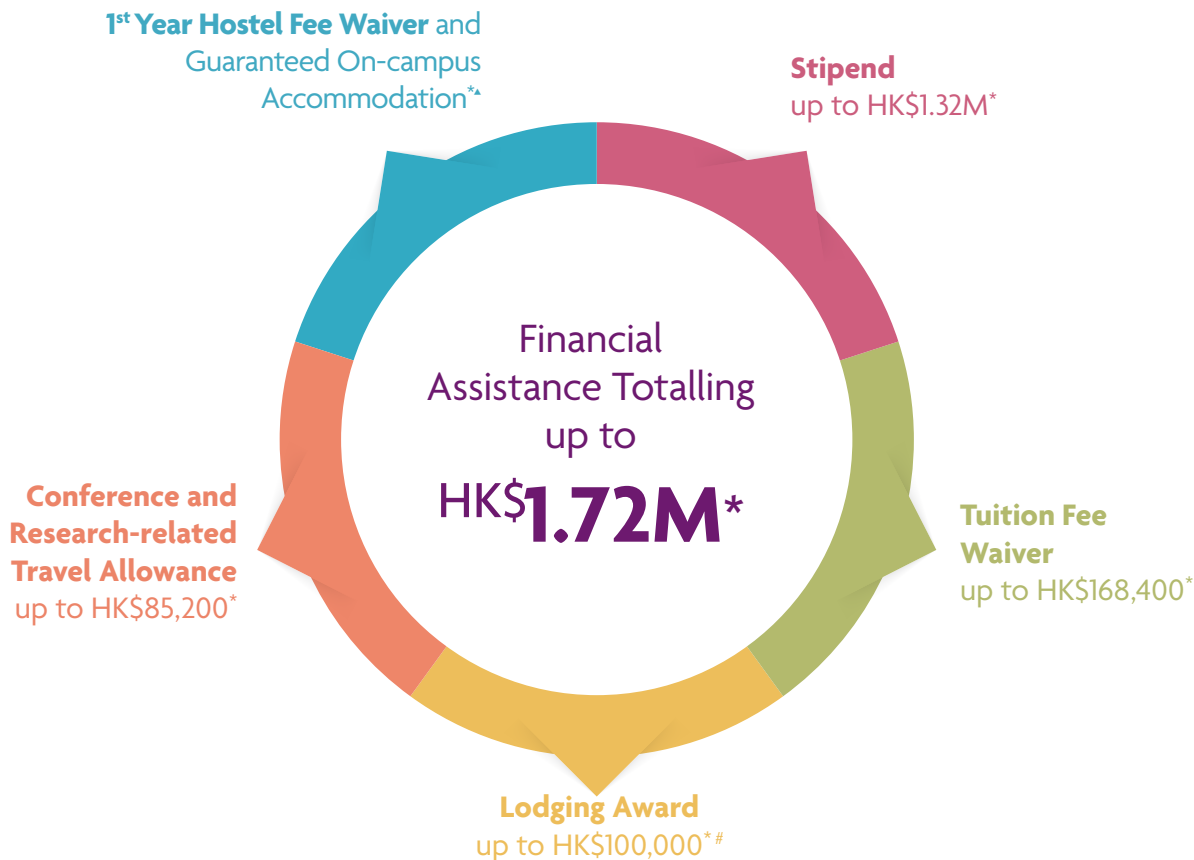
1$^{st}$ Year Hostel Fee Waiver and Guaranteed On-campus Accommodation*▲

Stipend
up to HK$1.32M*

Financial Assistance Totalling up to
HK$1.72M*

Conference and Research-related Travel Allowance
up to HK$85,200*

Tuition Fee Waiver
up to HK$168,400*

Lodging Award
up to HK$100,000*#